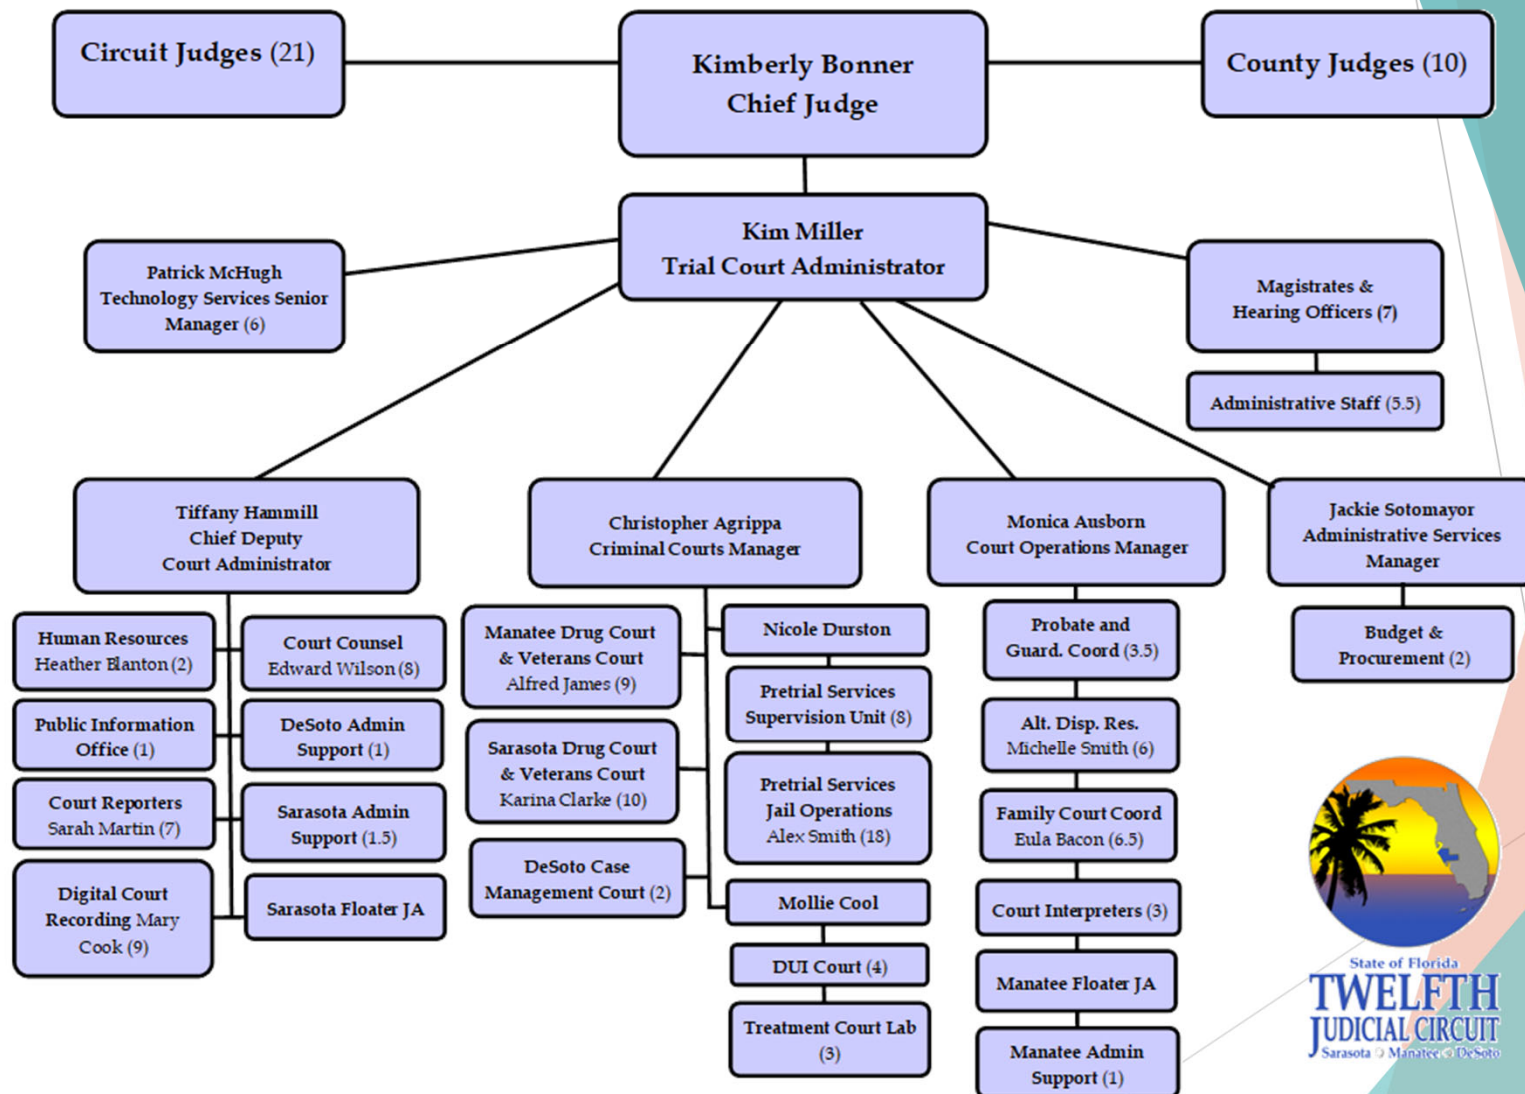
Circuit Judges (21)

Kimberly Bonner
Chief Judge

County Judges (10)

Kim Miller
Trial Court Administrator

Patrick McHugh
Technology Services Senior Manager (6)

Magistrates & Hearing Officers (7)

Administrative Staff (5.5)

Tiffany Hammill
Chief Deputy Court Administrator

Human Resources
Heather Blanton (2)

Court Counsel
Edward Wilson (8)

Public Information Office (1)

DeSoto Admin Support (1)

Court Reporters
Sarah Martin (7)

Sarasota Admin Support (1.5)

Digital Court Recording Mary Cook (9)

Sarasota Floater JA

Christopher Agrippa
Criminal Courts Manager

Manatee Drug Court & Veterans Court
Alfred James (9)

Sarasota Drug Court & Veterans Court
Karina Clarke (10)

DeSoto Case Management Court (2)

Nicole Durston

Pretrial Services Supervision Unit (8)

Pretrial Services Jail Operations
Alex Smith (18)

Mollie Cool

DUI Court (4)

Treatment Court Lab (3)

Monica Ausborn
Court Operations Manager

Probate and Guard. Coord (3.5)

Alt. Disp. Res.
Michelle Smith (6)

Family Court Coord
Eula Bacon (6.5)

Court Interpreters (3)

Manatee Floater JA

Manatee Admin Support (1)

Jackie Sotomayor
Administrative Services Manager

Budget & Procurement (2)

State of Florida
TWELFTH
JUDICIAL CIRCUIT
Sarasota Manatee DeSoto